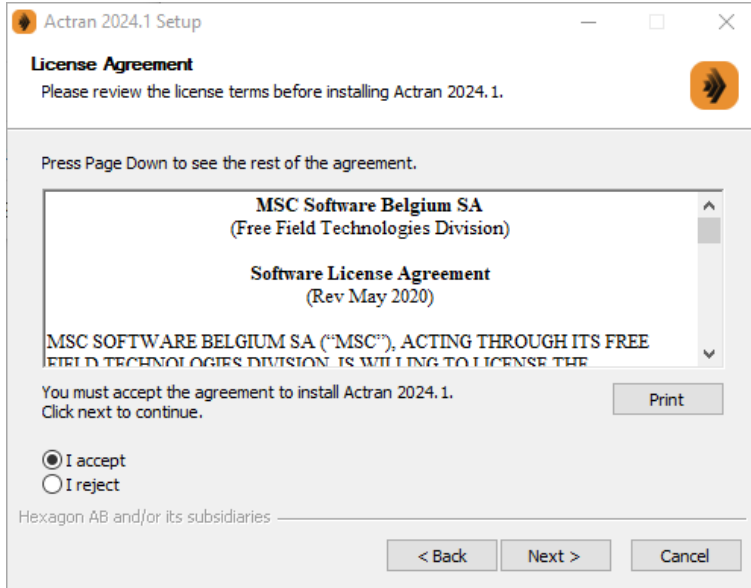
Actran 2024.1 Setup

License Agreement
Please review the license terms before installing Actran 2024.1.

Press Page Down to see the rest of the agreement.

MSC Software Belgium SA
(Free Field Technologies Division)

Software License Agreement
(Rev May 2020)

MSC SOFTWARE BELGIUM SA ("MSC"), ACTING THROUGH ITS FREE FIELD TECHNOLOGIES DIVISION, IS WILLING TO LICENSE THE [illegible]

You must accept the agreement to install Actran 2024.1.
Click next to continue.

Print

I accept
I reject

Hexagon AB and/or its subsidiaries

< Back
Next >
Cancel